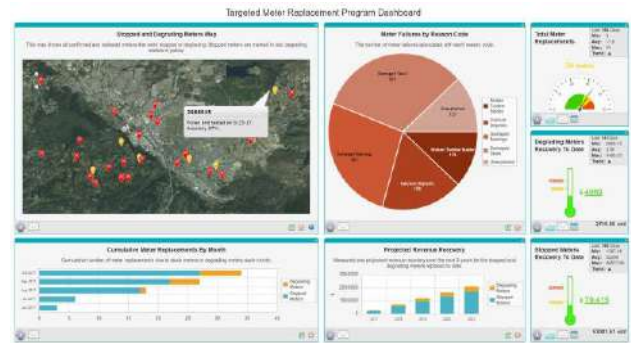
Targeted Meter Replacement Program Dashboard

Stopped and Degrading Meters Map

This map shows all confirmed and validated meters that were stopped or degrading. Stopped meters are marked in red; degrading meters in yellow.

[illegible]

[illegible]

Meter Failures by Reason Code

The number of meter failures associated with each reason code.

Total Meter Replacements

Degrading Meters Recovery To Date

Stopped Meters Recovery To Date

Cumulative Meter Replacements By Month

Projected Revenue Recovery

Degrading Meters

Stopped Meters